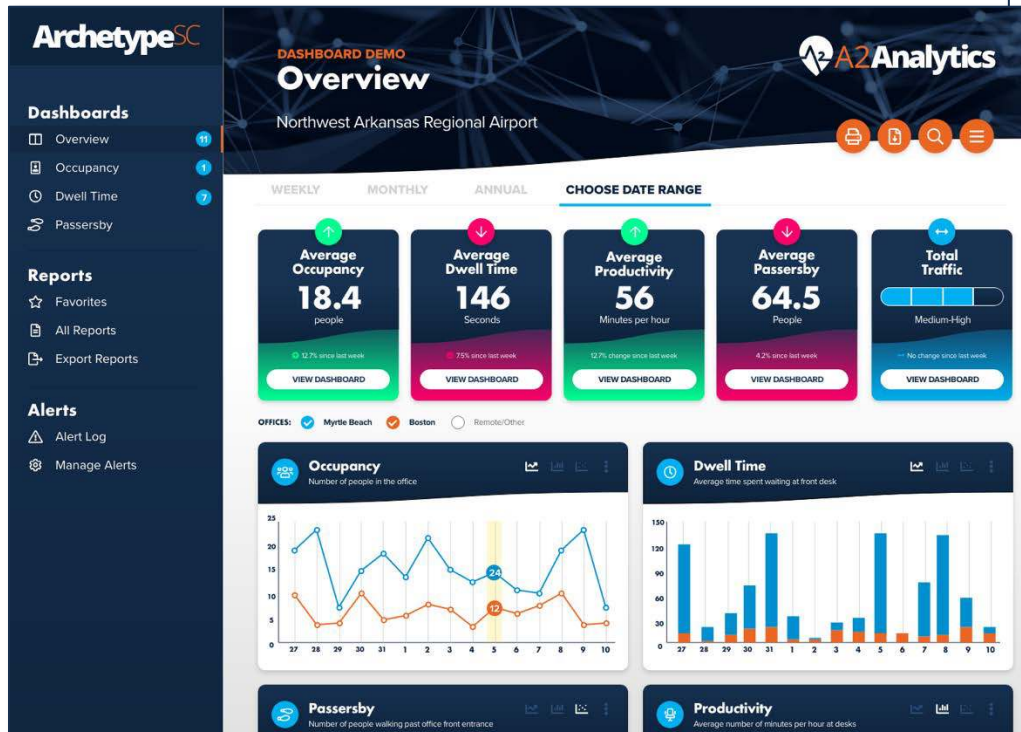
ArchetypeSC

Dashboards
Overview 11
Occupancy 1
Dwell Time 7
Passersby

Reports
Favorites
All Reports
Export Reports

Alerts
Alert Log
Manage Alerts

DASHBOARD DEMO
Overview
Northwest Arkansas Regional Airport

A2Analytics

WEEKLY MONTHLY ANNUAL CHOOSE DATE RANGE

Average Occupancy
18.4
people
12.7% since last week
VIEW DASHBOARD

Average Dwell Time
146
Seconds
7.5% since last week
VIEW DASHBOARD

Average Productivity
56
Minutes per hour
12.7% change since last week
VIEW DASHBOARD

Average Passersby
64.5
People
4.2% since last week
VIEW DASHBOARD

Total Traffic
Medium-High
No change since last week
VIEW DASHBOARD

OFFICES: Myrtle Beach Boston Remote/Other

Occupancy
Number of people in the office

25
20
15
10
5
0
27 28 29 30 31 1 2 3 4 5 6 7 8 9 10
24
12

Dwell Time
Average time spent waiting at front desk

150
120
90
60
30
0
27 28 29 30 31 1 2 3 4 5 6 7 8 9 10

Passersby
Number of people walking past office front entrance

Productivity
Average number of minutes per hour at desks